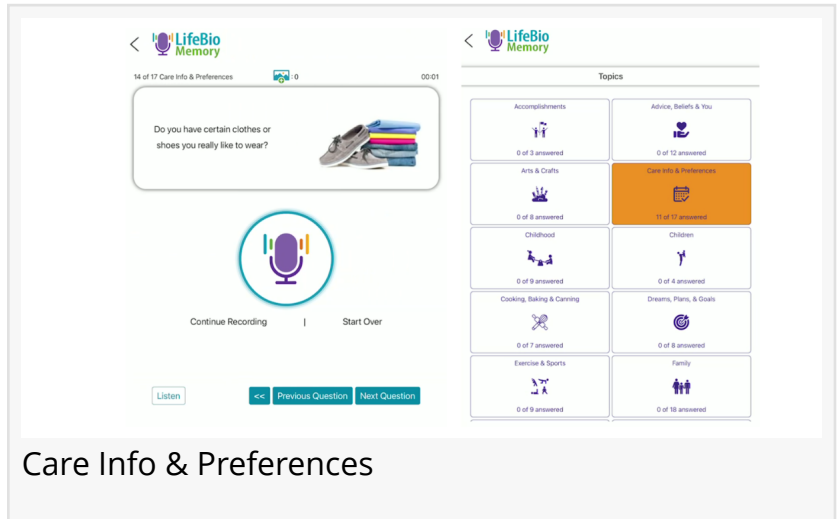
LifeBio Memory

14 of 17 Care Info & Preferences 0 00:01

Do you have certain clothes or shoes you really like to wear?

Continue Recording | Start Over

Listen

<< Previous Question Next Question

LifeBio Memory

Topics

| Accomplishments 0 of 3 answered | Advice, Beliefs & You 0 of 12 answered |
|---|---|
| Arts & Crafts 0 of 8 answered | Care Info & Preferences 11 of 17 answered |
| Childhood 0 of 9 answered | Children 0 of 4 answered |
| Cooking, Baking & Canning 0 of 7 answered | Dreams, Plans, & Goals 0 of 8 answered |
| Exercise & Sports 0 of 9 answered | Family 0 of 18 answered |

Care Info & Preferences